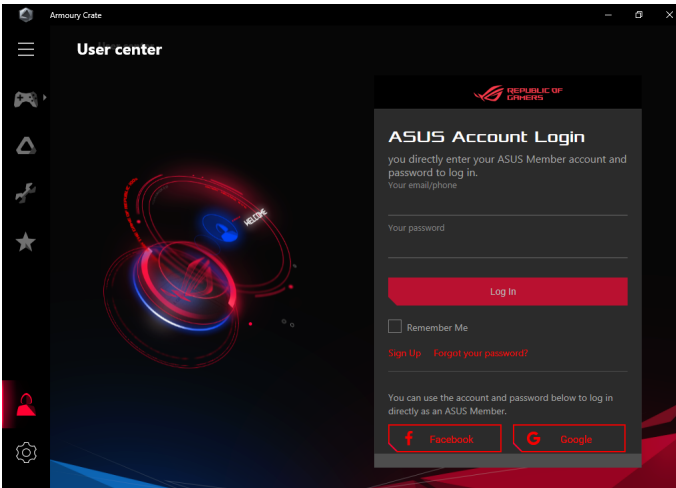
Armoury Crate

User center

WELCOME

REPUBLIC OF GAMERS

ASUS Account Login

you directly enter your ASUS Member account and password to log in.

Your email/phone

Your password

Log In

Remember Me

Sign Up Forgot your password?

You can use the account and password below to log in directly as an ASUS Member.

Facebook

Google